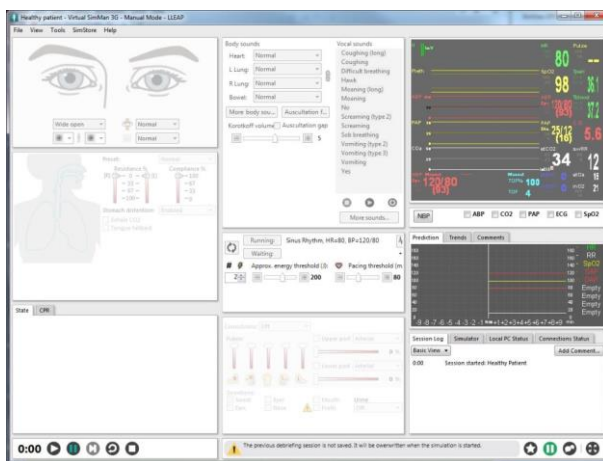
Healthy patient - Virtual SimMan 3G - Manual Mode - LLEAP

File View Tools SimStore Help

Wide open
Normal
Normal

Body sounds
Heart: Normal
L Lung: Normal
R Lung: Normal
Bowel: Normal
More body sou...
Auscultation f...
Korotkoff volume
Auscultation gap
5

Vocal sounds
Coughing (long)
Coughing
Difficult breathing
Hawk
Moaning (long)
Moaning
No
Screaming (type 2)
Screaming
Sob breathing
Vomiting (type 2)
Vomiting (type 3)
Vomiting
Yes
More sounds...

Preset:
Resistance
Compliance
Airway CO2
Tongue fallback

Running
Sinus Rhythm, HR=80, BP=120/80
Waiting
Approx. energy threshold (J)
200
Pacing threshold (m
80

80
98
25/12
5.6
34
12
120/80
(93)
100
4

NBP
ABP
CO2
PAP
ECG
SpO2

Prediction
Trends
Comments

RR
SpO2
Empty
Empty
Empty
Empty

State
CPR

Session Log
Simulator
Local PC Status
Connections Status
Basic View
Add Comment...
0:00
Session started: Healthy Patient

0:00

The previous debriefing session is not saved. It will be overwritten when the simulation is started.